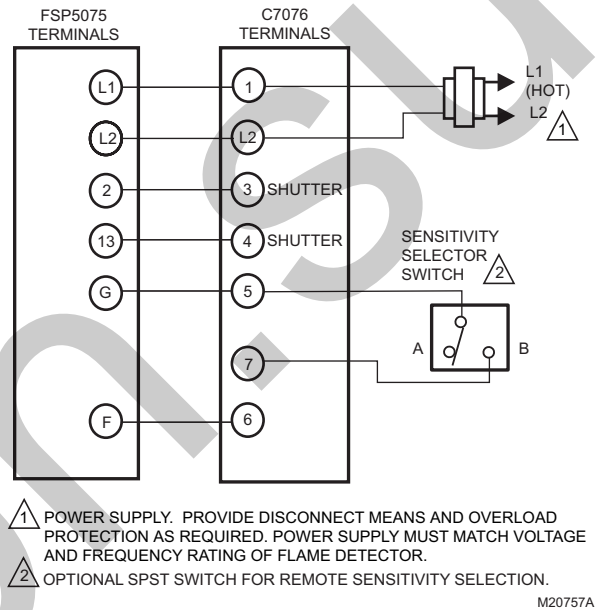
FSP5075 TERMINALS

C7076 TERMINALS

L1

L2

2

13

G

F

1

L2

3 SHUTTER

4 SHUTTER

5

7

6

L1 (HOT)

L2

1

SENSITIVITY SELECTOR SWITCH

2

A

B

1 POWER SUPPLY. PROVIDE DISCONNECT MEANS AND OVERLOAD PROTECTION AS REQUIRED. POWER SUPPLY MUST MATCH VOLTAGE AND FREQUENCY RATING OF FLAME DETECTOR.

2 OPTIONAL SPST SWITCH FOR REMOTE SENSITIVITY SELECTION.

M20757A